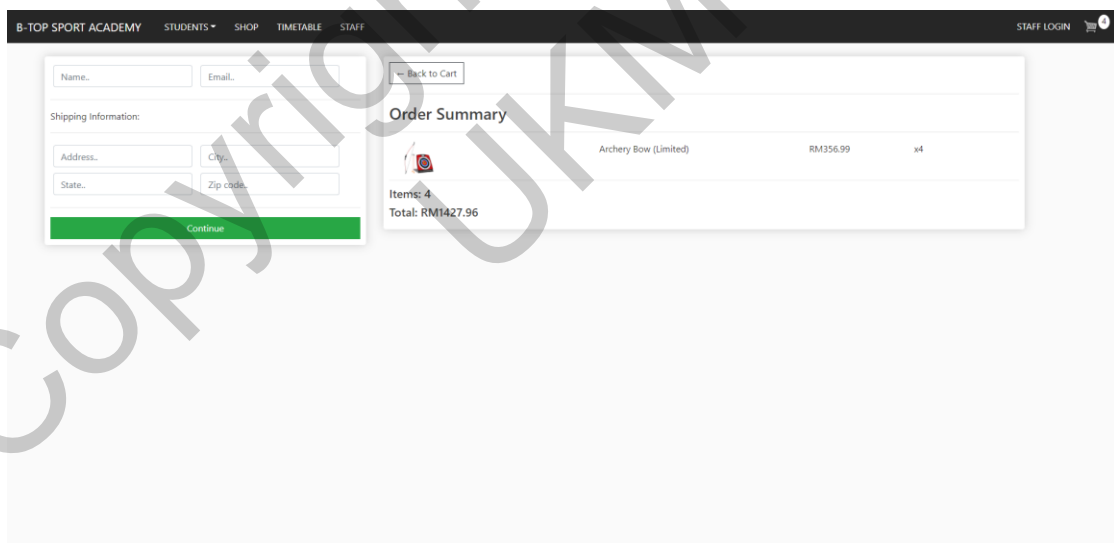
B-TOP SPORT ACADEMY STUDENTS ▾ SHOP TIMETABLE STAFF

STAFF LOGIN 4

Name..

Email..

Shipping Information:

Address..

City..

State..

Zip code..

Continue

← Back to Cart

Order Summary

Archery Bow (Limited) RM356.99 x4

Items: 4

Total: RM1427.96

Copyright UKM